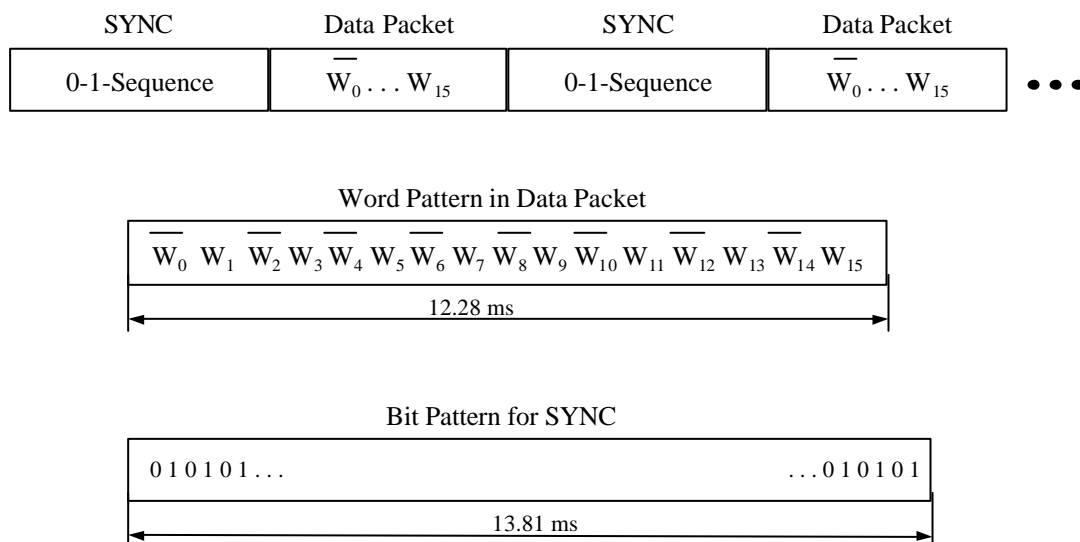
SYNC | Data Packet | SYNC | Data Packet

0-1-Sequence | $\overline{W}_0 \ldots W_{15}$ | 0-1-Sequence | $\overline{W}_0 \ldots W_{15}$ | •••

Word Pattern in Data Packet

$\overline{W}_0$ $W_1$ $\overline{W}_2$ $W_3$ $\overline{W}_4$ $W_5$ $\overline{W}_6$ $W_7$ $\overline{W}_8$ $W_9$ $\overline{W}_{10}$ $W_{11}$ $\overline{W}_{12}$ $W_{13}$ $\overline{W}_{14}$ $W_{15}$

12.28 ms

Bit Pattern for SYNC

0 1 0 1 0 1 . . . . . . 0 1 0 1 0 1

13.81 ms